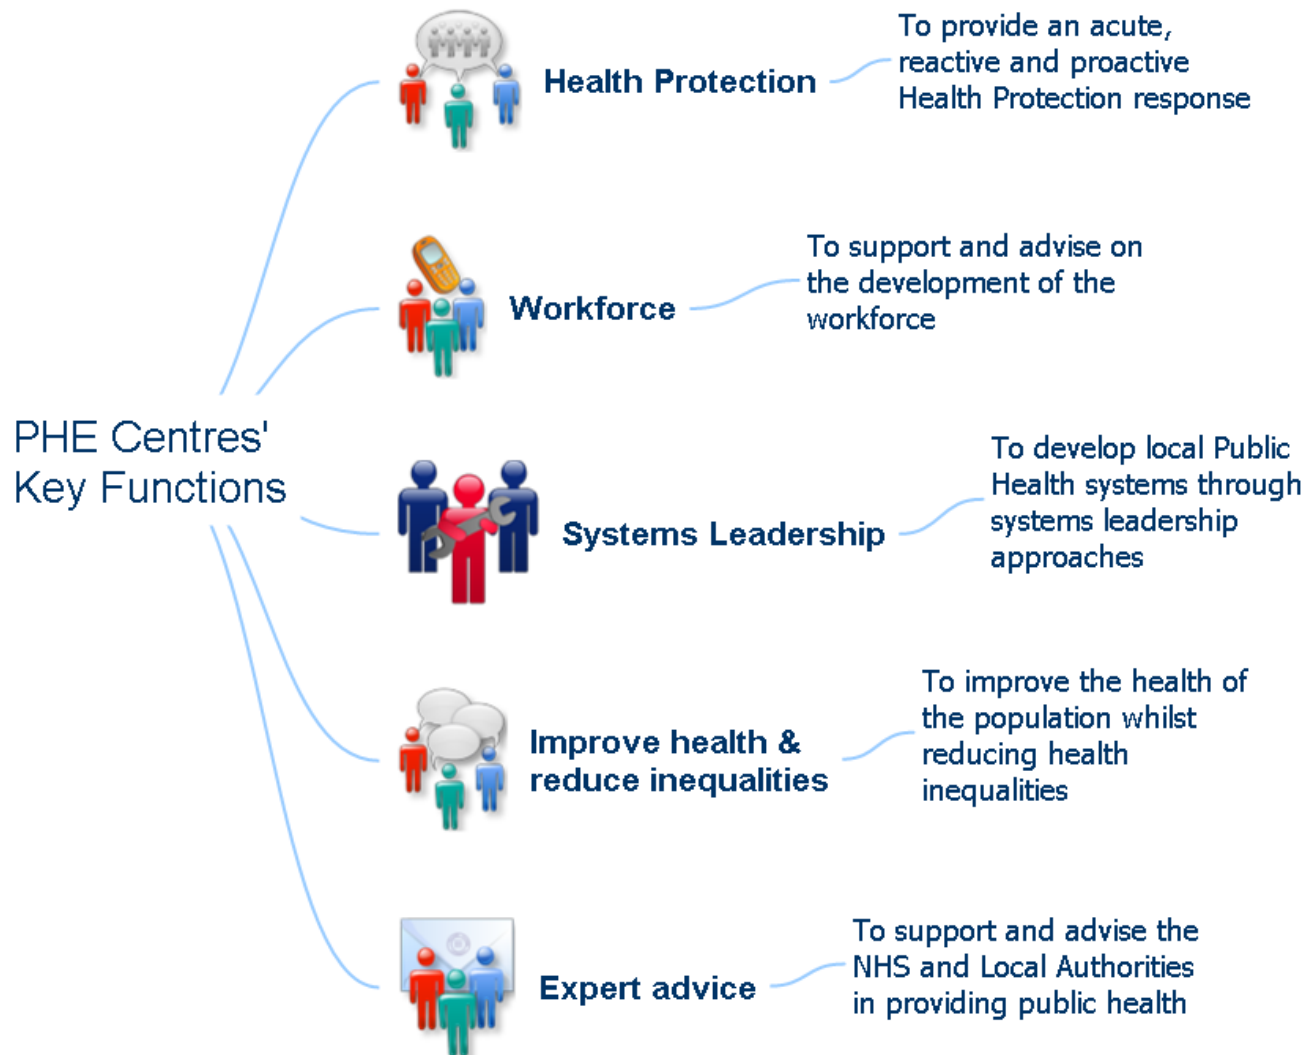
PHE Centres' Key Functions

Health Protection

To provide an acute, reactive and proactive Health Protection response

Workforce

To support and advise on the development of the workforce

Systems Leadership

To develop local Public Health systems through systems leadership approaches

Improve health & reduce inequalities

To improve the health of the population whilst reducing health inequalities

Expert advice

To support and advise the NHS and Local Authorities in providing public health